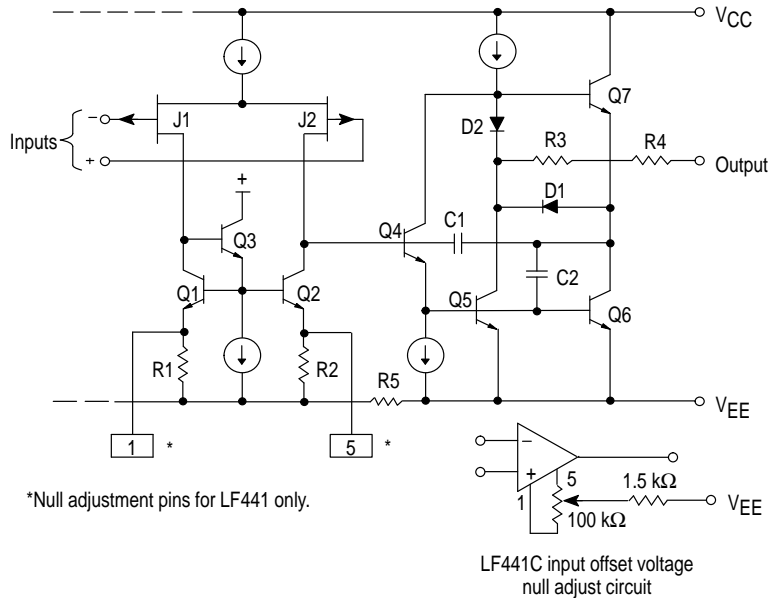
$V_{CC}$

Inputs

−

+

J1

J2

D2

Q7

R3

R4

Output

D1

+

Q3

Q4

C1

C2

Q1

Q2

Q5

Q6

R1

R2

R5

$V_{EE}$

1 *

5 *

−

+

5

1

1.5 kΩ

$V_{EE}$

100 kΩ

*Null adjustment pins for LF441 only.

LF441C input offset voltage null adjust circuit